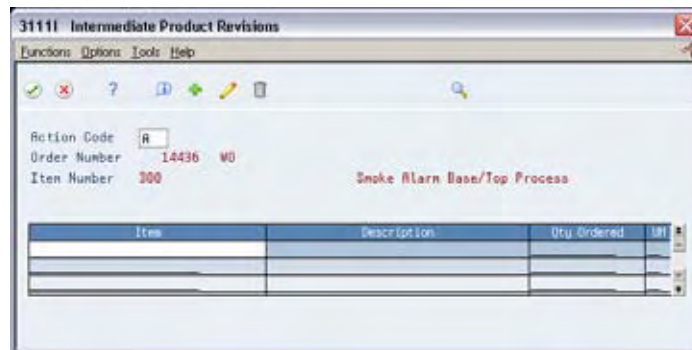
31111 Intermediate Product Revisions

Functions Options Tools Help

?

Action Code A
Order Number 14436 WO
Item Number 300 Smoke Alarm Base/Top Process

| Item | Description | Qty Ordered | UM |
|---|---|---|---|
| | | | |
| | | | |
| | | | |
| | | | |